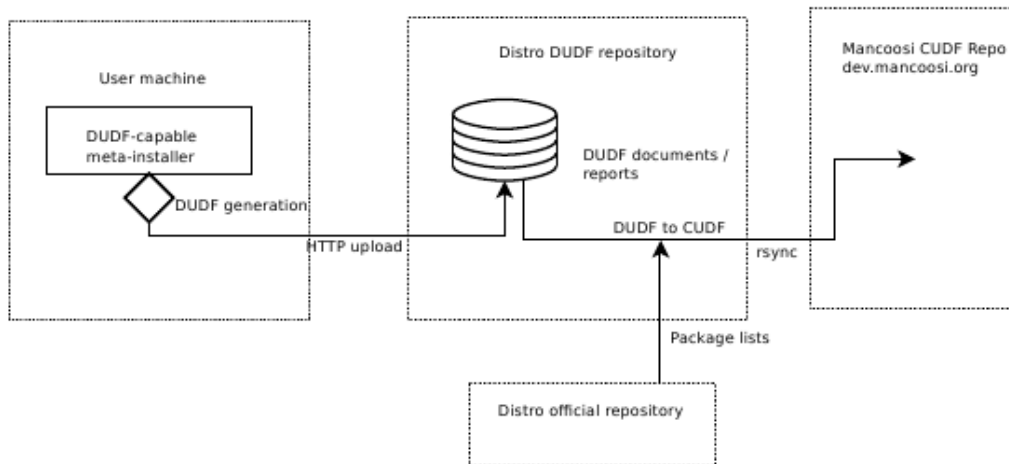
User machine

DUDF-capable meta-installer

DUDF generation

HTTP upload

Distro DUDF repository

DUDF documents / reports

DUDF to CUDF

rsync

Mancoosi CUDF Repo
dev.mancoosi.org

Package lists

Distro official repository